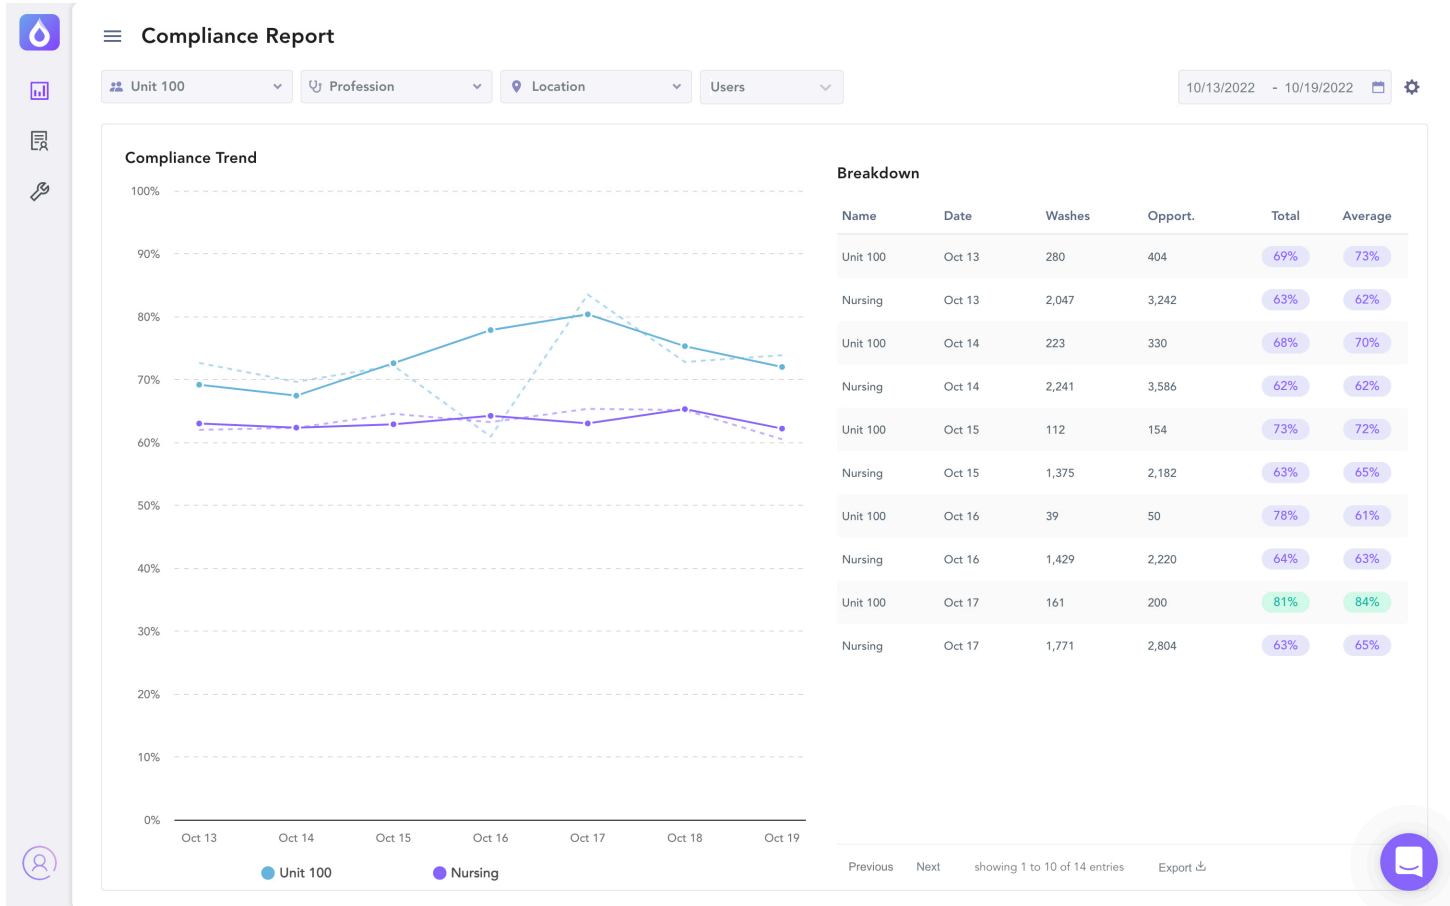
Compliance Report

Unit 100
Profession
Location
Users
10/13/2022 - 10/19/2022

Compliance Trend

100%
90%
80%
70%
60%
50%
40%
30%
20%
10%
0%

Oct 13 Oct 14 Oct 15 Oct 16 Oct 17 Oct 18 Oct 19

Unit 100 Nursing

Breakdown

| Name | Date | Washes | Opport. | Total | Average |
|---|---|---|---|---|---|
| Unit 100 | Oct 13 | 280 | 404 | 69% | 73% |
| Nursing | Oct 13 | 2,047 | 3,242 | 63% | 62% |
| Unit 100 | Oct 14 | 223 | 330 | 68% | 70% |
| Nursing | Oct 14 | 2,241 | 3,586 | 62% | 62% |
| Unit 100 | Oct 15 | 112 | 154 | 73% | 72% |
| Nursing | Oct 15 | 1,375 | 2,182 | 63% | 65% |
| Unit 100 | Oct 16 | 39 | 50 | 78% | 61% |
| Nursing | Oct 16 | 1,429 | 2,220 | 64% | 63% |
| Unit 100 | Oct 17 | 161 | 200 | 81% | 84% |
| Nursing | Oct 17 | 1,771 | 2,804 | 63% | 65% |

Previous Next showing 1 to 10 of 14 entries Export